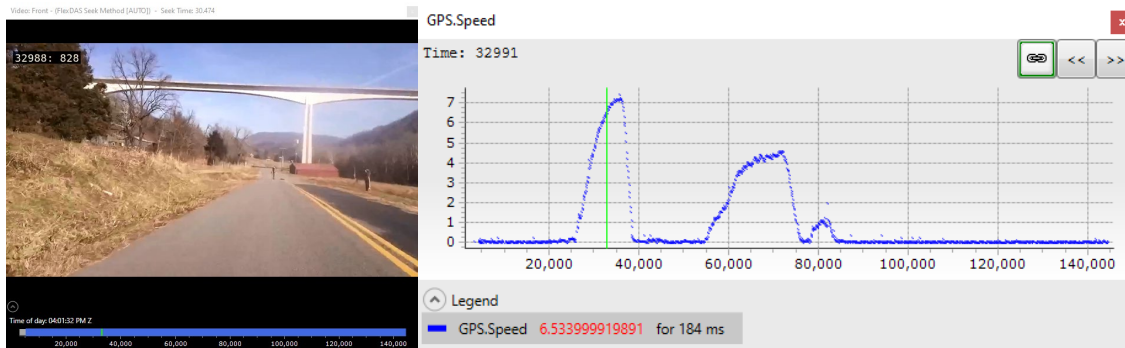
Video: Front - (FlexDAS Seek Method [AUTO]) - Seek Time: 30.474

32988: 828

Time of day: 04:01:32 PM Z

20,000 40,000 60,000 80,000 100,000 120,000 140,000

GPS.Speed

x

Time: 32991

<< >>

7
6
5
4
3
2
1
0

20,000 40,000 60,000 80,000 100,000 120,000 140,000

Legend

GPS.Speed 6.533999919891 for 184 ms